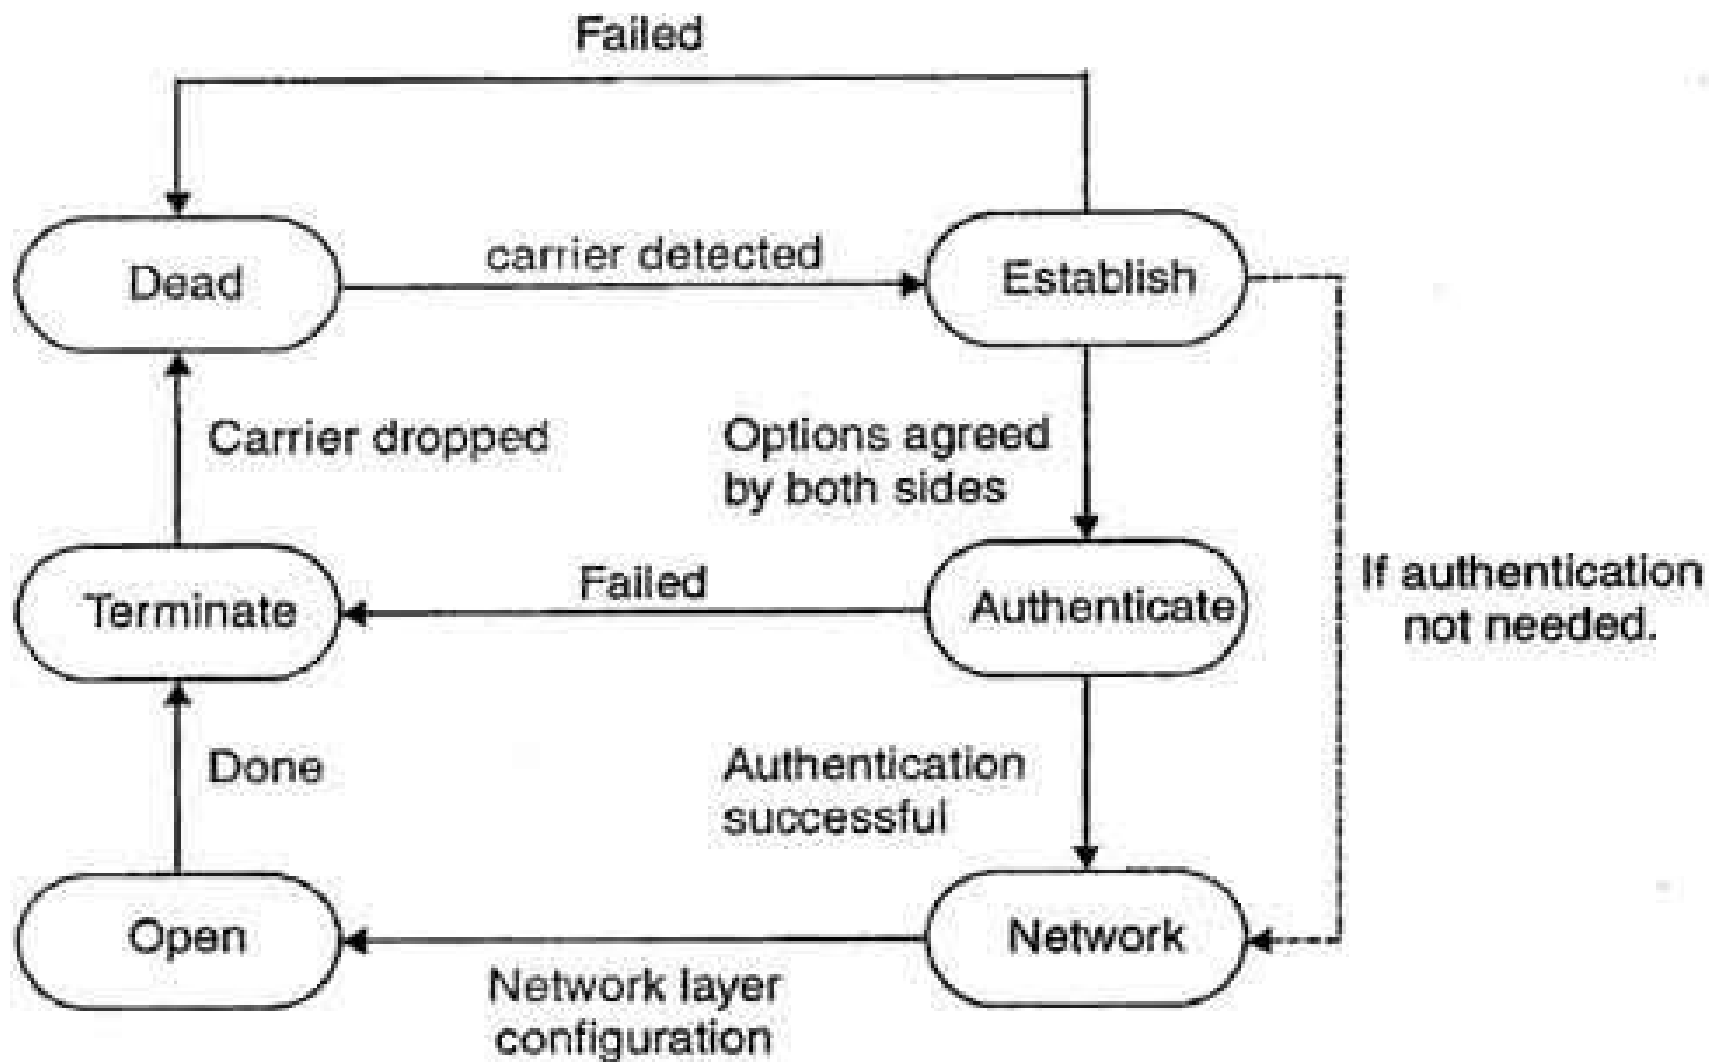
Failed

Dead

carrier detected

Establish

Carrier dropped

Options agreed by both sides

If authentication not needed.

Terminate

Failed

Authenticate

Done

Authentication successful

Open

Network

Network layer configuration